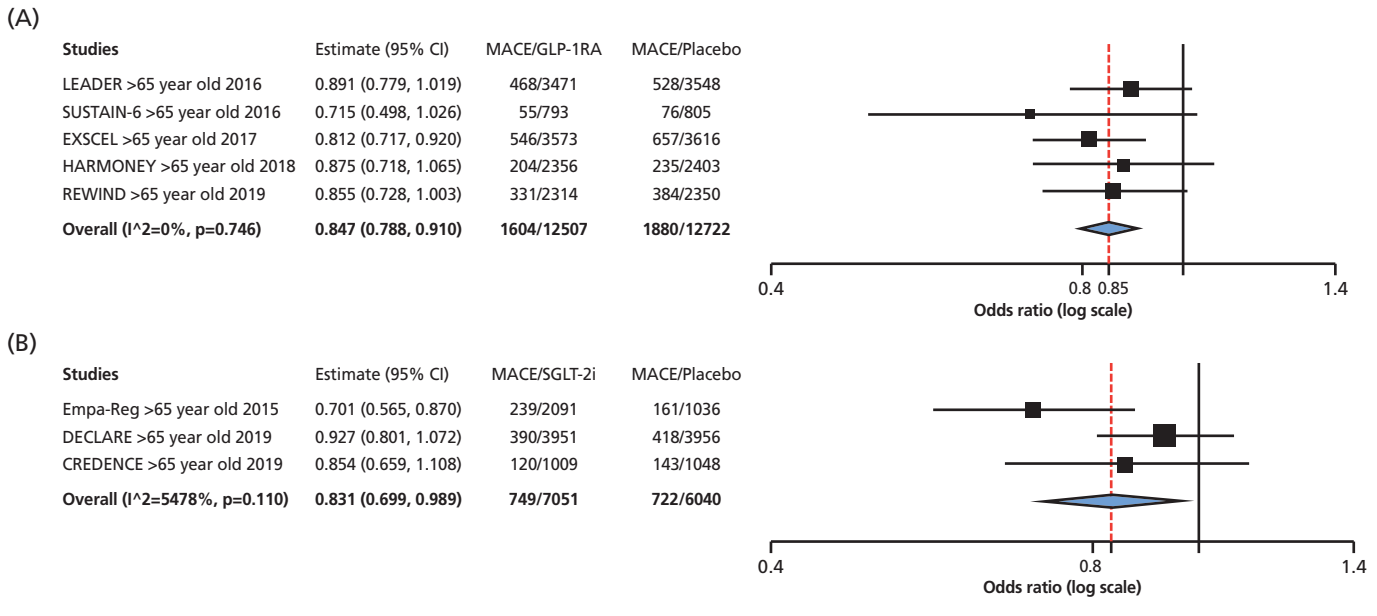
(A)

| Studies | Estimate (95% CI) | MACE/GLP-1RA | MACE/Placebo |
|---|---|---|---|
| LEADER >65 year old 2016 | 0.891 (0.779, 1.019) | 468/3471 | 528/3548 |
| SUSTAIN-6 >65 year old 2016 | 0.715 (0.498, 1.026) | 55/793 | 76/805 |
| EXSCEL >65 year old 2017 | 0.812 (0.717, 0.920) | 546/3573 | 657/3616 |
| HARMONEY >65 year old 2018 | 0.875 (0.718, 1.065) | 204/2356 | 235/2403 |
| REWIND >65 year old 2019 | 0.855 (0.728, 1.003) | 331/2314 | 384/2350 |
| **Overall (I^2=0%, p=0.746)** | **0.847 (0.788, 0.910)** | **1604/12507** | **1880/12722** |

0.4
0.8 0.85
1.4
Odds ratio (log scale)

(B)

| Studies | Estimate (95% CI) | MACE/SGLT-2i | MACE/Placebo |
|---|---|---|---|
| Empa-Reg >65 year old 2015 | 0.701 (0.565, 0.870) | 239/2091 | 161/1036 |
| DECLARE >65 year old 2019 | 0.927 (0.801, 1.072) | 390/3951 | 418/3956 |
| CREDENCE >65 year old 2019 | 0.854 (0.659, 1.108) | 120/1009 | 143/1048 |
| **Overall (I^2=5478%, p=0.110)** | **0.831 (0.699, 0.989)** | **749/7051** | **722/6040** |

0.4
0.8
1.4
Odds ratio (log scale)